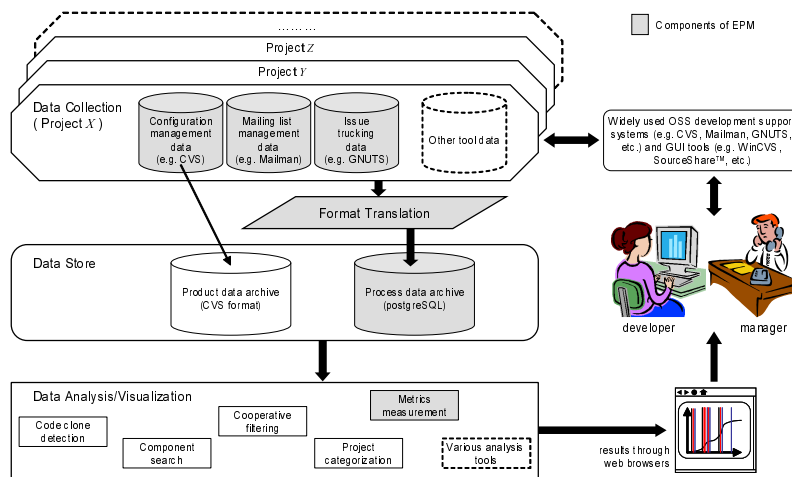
Components of EPM

........

Project $Z$

Project $Y$

Data Collection ( Project $X$ )

Configuration management data (e.g. CVS)

Mailing list management data (e.g. Mailman)

Issue trucking data (e.g. GNUTS)

Other tool data

Widely used OSS development suppor systems (e.g. CVS, Mailman, GNUTS, etc.) and GUI tools (e.g. WinCVS, SourceShare™, etc.)

Format Translation

Data Store

Product data archive (CVS format)

Process data archive (postgreSQL)

developer

manager

Data Analysis/Visualization

Metrics measurement

Code clone detection

Cooperative filtering

Component search

Project categorization

Various analysis tools

results through web browsers